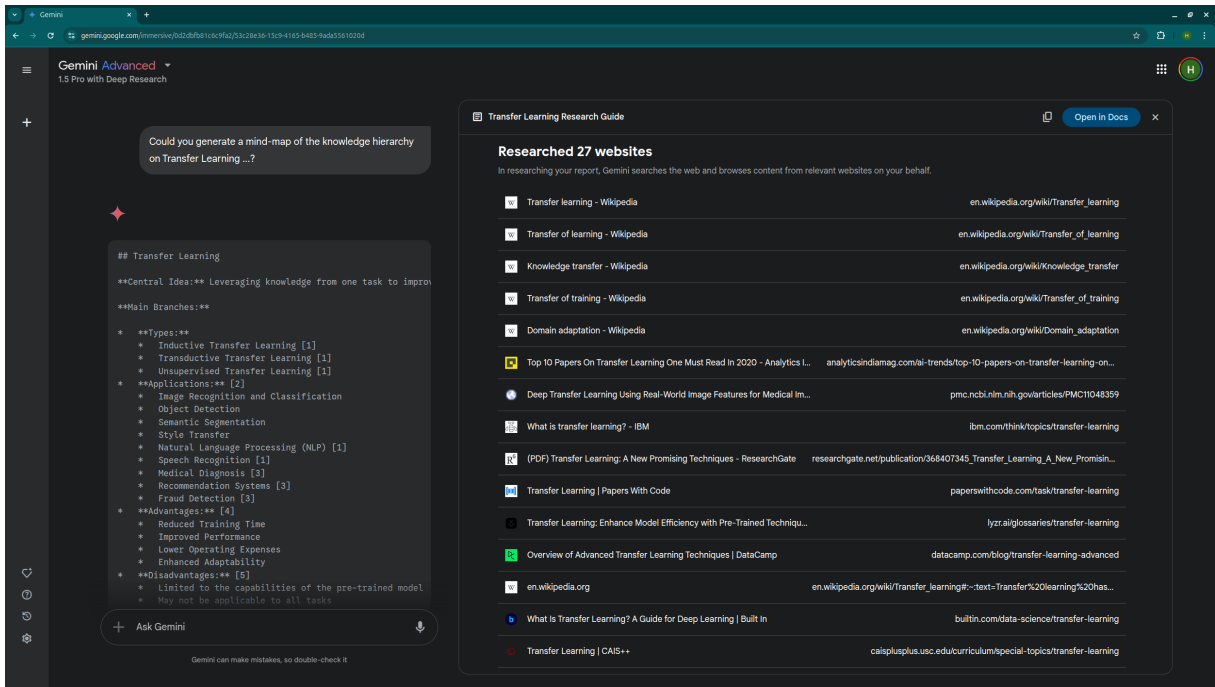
Gemini

gemini.google.com/immersive/0d2dbfb81c6c9fa2/53c28e36-15c9-4165-b485-9ada5561020d

Gemini Advanced
1.5 Pro with Deep Research

Could you generate a mind-map of the knowledge hierarchy on Transfer Learning ...?

## Transfer Learning

**Central Idea:** Leveraging knowledge from one task to improv

**Main Branches:**

* **Types:**
 * Inductive Transfer Learning [1]
 * Transductive Transfer Learning [1]
 * Unsupervised Transfer Learning [1]
* **Applications:** [2]
 * Image Recognition and Classification
 * Object Detection
 * Semantic Segmentation
 * Style Transfer
 * Natural Language Processing (NLP) [1]
 * Speech Recognition [1]
 * Medical Diagnosis [3]
 * Recommendation Systems [3]
 * Fraud Detection [3]
* **Advantages:** [4]
 * Reduced Training Time
 * Improved Performance
 * Lower Operating Expenses
 * Enhanced Adaptability
* **Disadvantages:** [5]
 * Limited to the capabilities of the pre-trained model
 * May not be applicable to all tasks

Ask Gemini

Gemini can make mistakes, so double-check it

Transfer Learning Research Guide

Open in Docs

Researched 27 websites

In researching your report, Gemini searches the web and browses content from relevant websites on your behalf.

| | |
|---|---|
| Transfer learning - Wikipedia | en.wikipedia.org/wiki/Transfer_learning |
| Transfer of learning - Wikipedia | en.wikipedia.org/wiki/Transfer_of_learning |
| Knowledge transfer - Wikipedia | en.wikipedia.org/wiki/Knowledge_transfer |
| Transfer of training - Wikipedia | en.wikipedia.org/wiki/Transfer_of_training |
| Domain adaptation - Wikipedia | en.wikipedia.org/wiki/Domain_adaptation |
| Top 10 Papers On Transfer Learning One Must Read In 2020 - Analytics I... | analyticsindiamag.com/ai-trends/top-10-papers-on-transfer-learning-on... |
| Deep Transfer Learning Using Real-World Image Features for Medical Im... | pmc.ncbi.nlm.nih.gov/articles/PMC11048359 |
| What is transfer learning? - IBM | ibm.com/think/topics/transfer-learning |
| (PDF) Transfer Learning: A New Promising Techniques - ResearchGate | researchgate.net/publication/368407345_Transfer_Learning_A_New_Promisin... |
| Transfer Learning \| Papers With Code | paperswithcode.com/task/transfer-learning |
| Transfer Learning: Enhance Model Efficiency with Pre-Trained Techniqu... | lyzr.ai/glossaries/transfer-learning |
| Overview of Advanced Transfer Learning Techniques \| DataCamp | datacamp.com/blog/transfer-learning-advanced |
| en.wikipedia.org | en.wikipedia.org/wiki/Transfer_learning#:~:text=Transfer%20learning%20has... |
| What Is Transfer Learning? A Guide for Deep Learning \| Built In | builtin.com/data-science/transfer-learning |
| Transfer Learning \| CAIS++ | caisplusplus.usc.edu/curriculum/special-topics/transfer-learning |